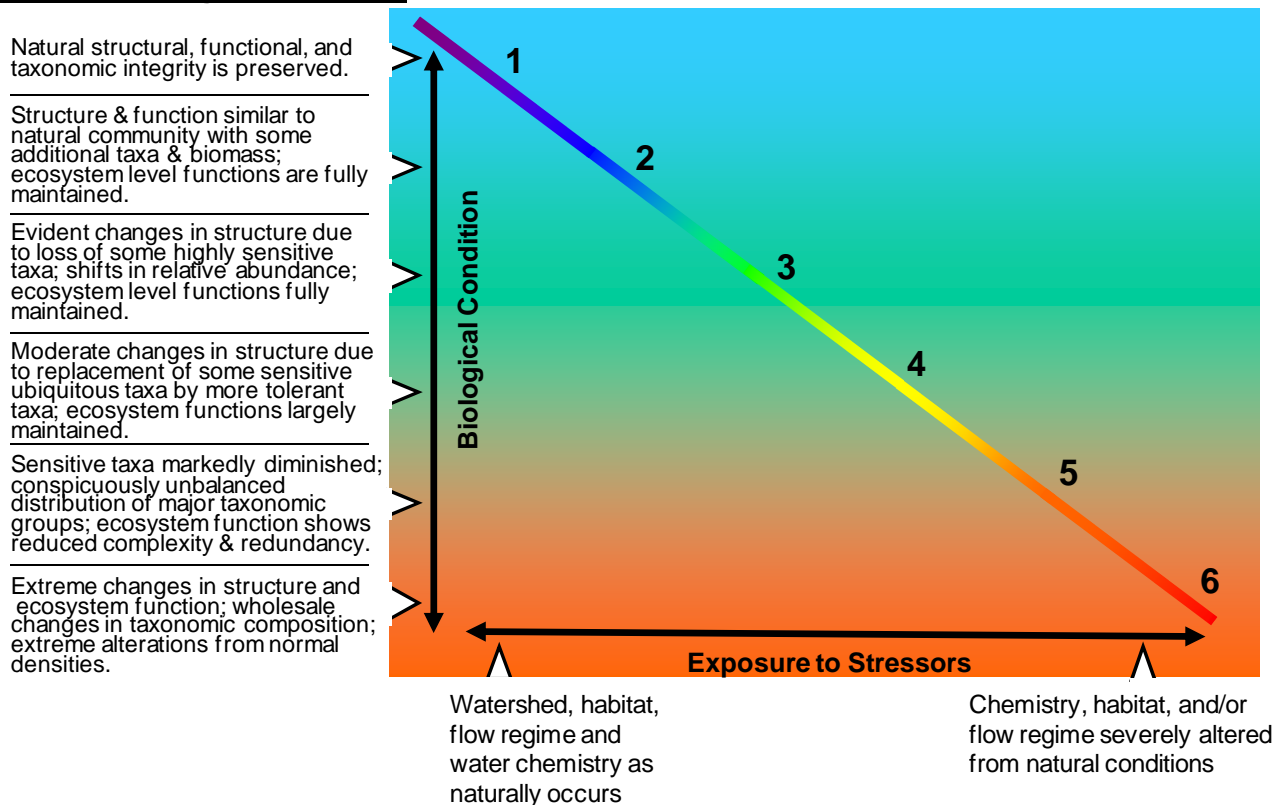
Natural structural, functional, and taxonomic integrity is preserved.

Structure & function similar to natural community with some additional taxa & biomass; ecosystem level functions are fully maintained.

Evident changes in structure due to loss of some highly sensitive taxa; shifts in relative abundance; ecosystem level functions fully maintained.

Moderate changes in structure due to replacement of some sensitive ubiquitous taxa by more tolerant taxa; ecosystem functions largely maintained.

Sensitive taxa markedly diminished; conspicuously unbalanced distribution of major taxonomic groups; ecosystem function shows reduced complexity & redundancy.

Extreme changes in structure and ecosystem function; wholesale changes in taxonomic composition; extreme alterations from normal densities.

Biological Condition

1
2
3
4
5
6

Exposure to Stressors

Watershed, habitat, flow regime and water chemistry as naturally occurs

Chemistry, habitat, and/or flow regime severely altered from natural conditions